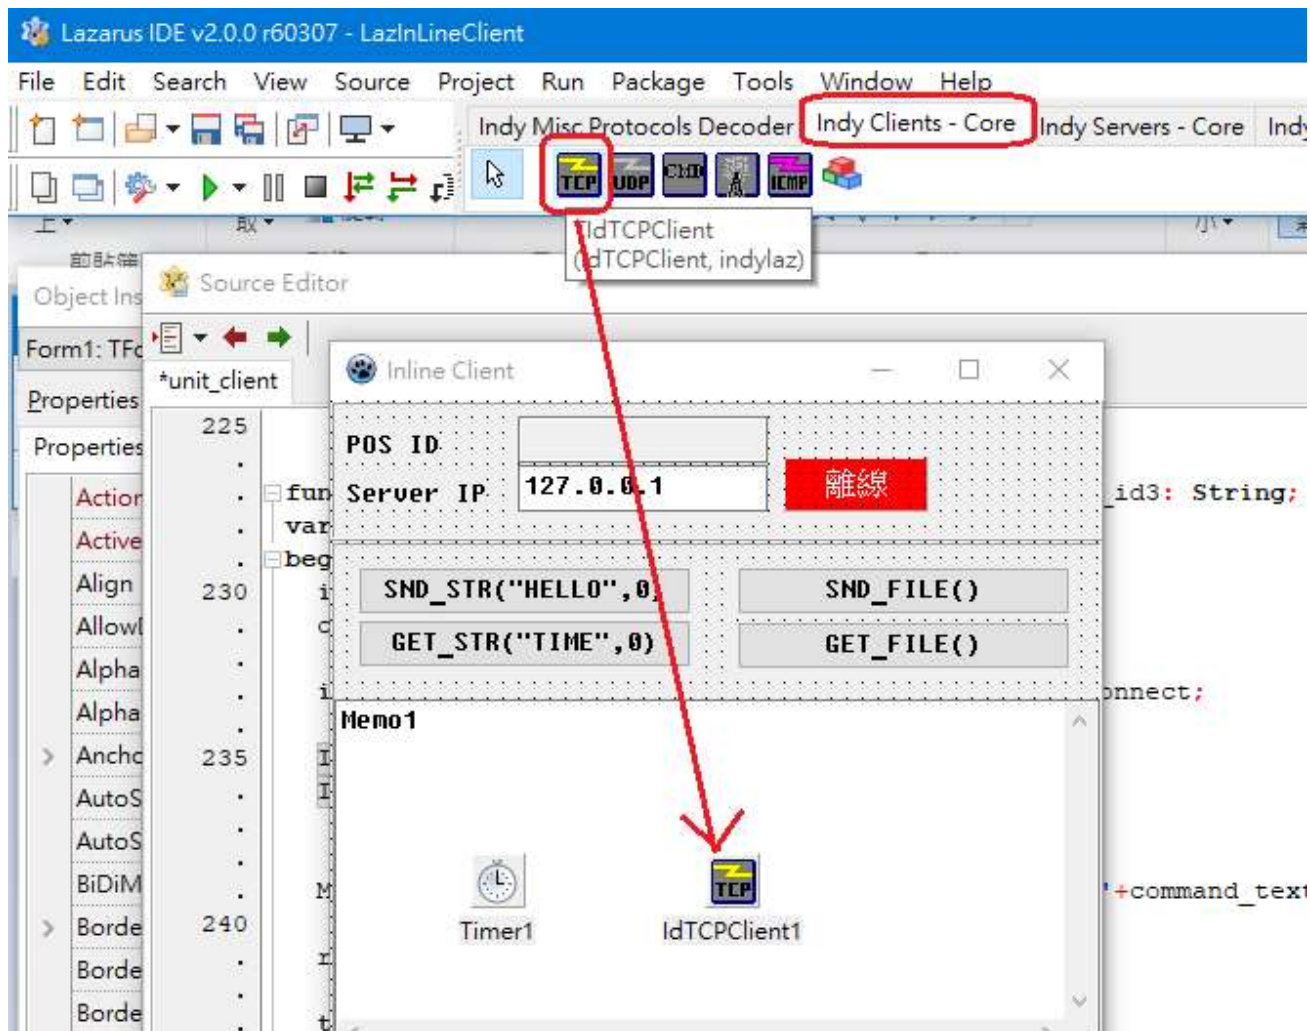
Lazarus IDE v2.0.0 r60307 - LazInLineClient

File Edit Search View Source Project Run Package Tools Window Help

Indy Misc Protocols Decoder | Indy Clients - Core | Indy Servers - Core | Indy

TCP UDP CMD ICMP

TIdTCPClient
(IdTCPClient, indylaz)

Object Ins

Source Editor

Form1: TF

*unit_client

Properties

Properties

Action
Active
Align
Allow
Alpha
Alpha
Ancho
AutoS
AutoS
BiDiM
Borde
Borde
Borde

225
230
235
240

fun
var
beg

_id3: String;

onnect;

'+command_text

Inline Client

POS ID
Server IP 127.0.0.1
離線

SND_STR("HELLO",0)
SND_FILE()
GET_STR("TIME",0)
GET_FILE()

Memo1

Timer1
IdTCPClient1